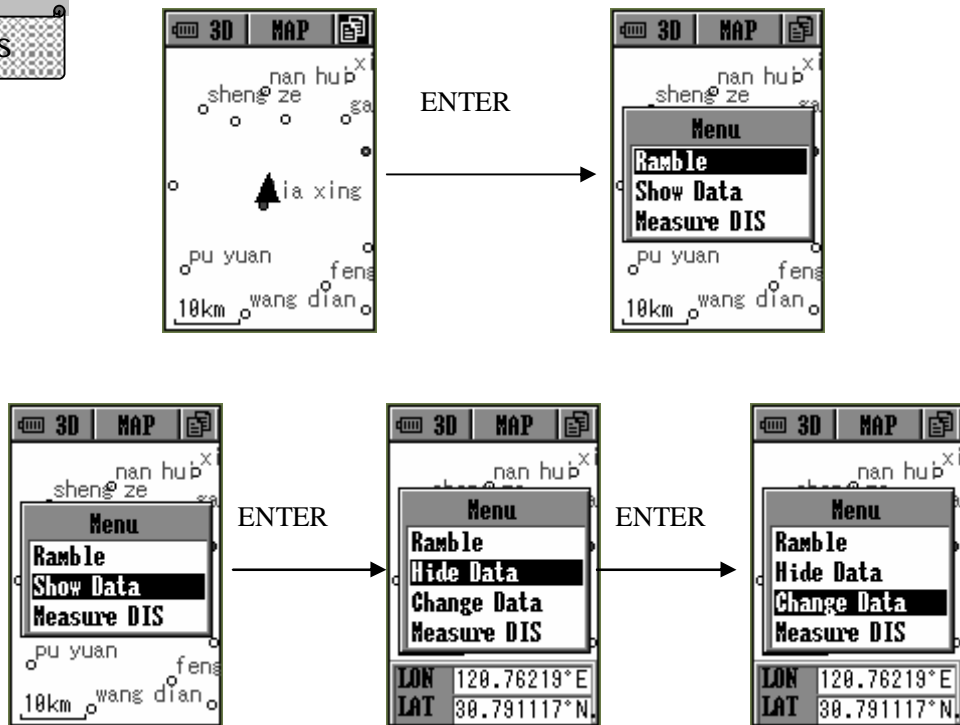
s

3D MAP

nan hu xi
sheng ze
ga
ia xing
pu yuan
feng
10km wang dian

ENTER

3D MAP

nan hu xi
sheng ze
Menu
Ramble
Show Data
Measure DIS
pu yuan
feng
10km wang dian

3D MAP

nan hu xi
sheng ze
Menu
Ramble
Show Data
Measure DIS
pu yuan
feng
10km wang dian

ENTER

3D MAP

nan hu xi
Menu
Ramble
Hide Data
Change Data
Measure DIS
LON 120.76219°E
LAT 30.791117°N

ENTER

3D MAP

nan hu xi
Menu
Ramble
Hide Data
Change Data
Measure DIS
LON 120.76219°E
LAT 30.791117°N